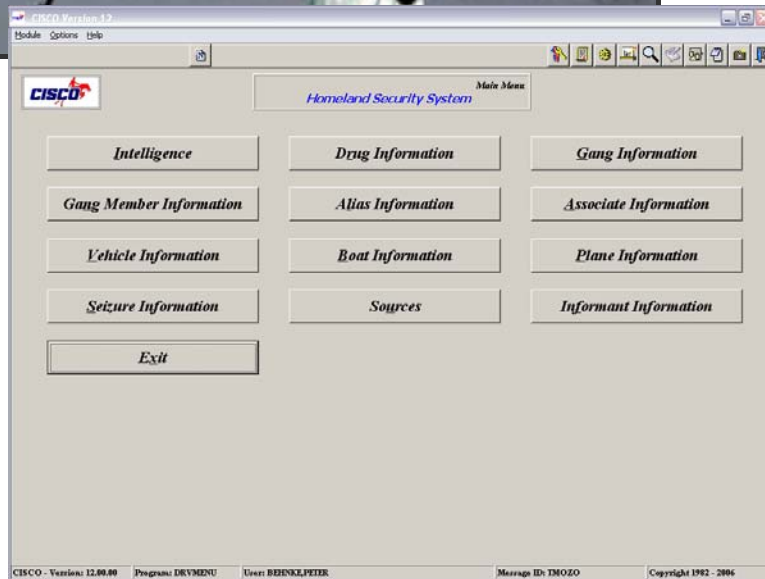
CISCO Version 12
Module Options Help

CISCO

Main Menu
Homeland Security System

Intelligence
Drug Information
Gang Information
Gang Member Information
Alias Information
Associate Information
Vehicle Information
Boat Information
Plane Information
Seizure Information
Sources
Informant Information
Exit

CISCO - Version: 12.00.00 Program: DRVMENU User: BEHNKE,PETER Message ID: TMOZO Copyright 1982 - 2006